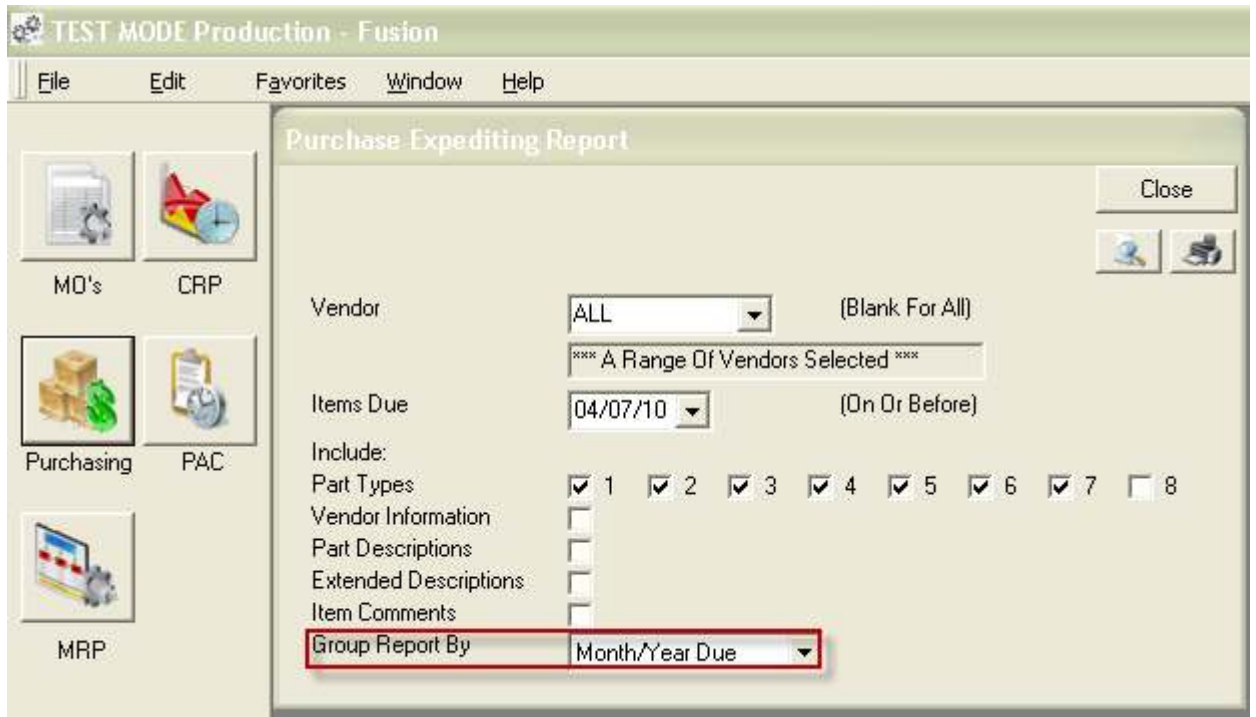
TEST MODE Production - Fusion

File Edit Favorites Window Help

MO's CRP

Purchasing PAC

MRP

Purchase Expediting Report

Close

Vendor ALL (Blank For All)

*** A Range Of Vendors Selected ***

Items Due 04/07/10 (On Or Before)

Include:

Part Types 1 2 3 4 5 6 7 8

Vendor Information

Part Descriptions

Extended Descriptions

Item Comments

Group Report By Month/Year Due